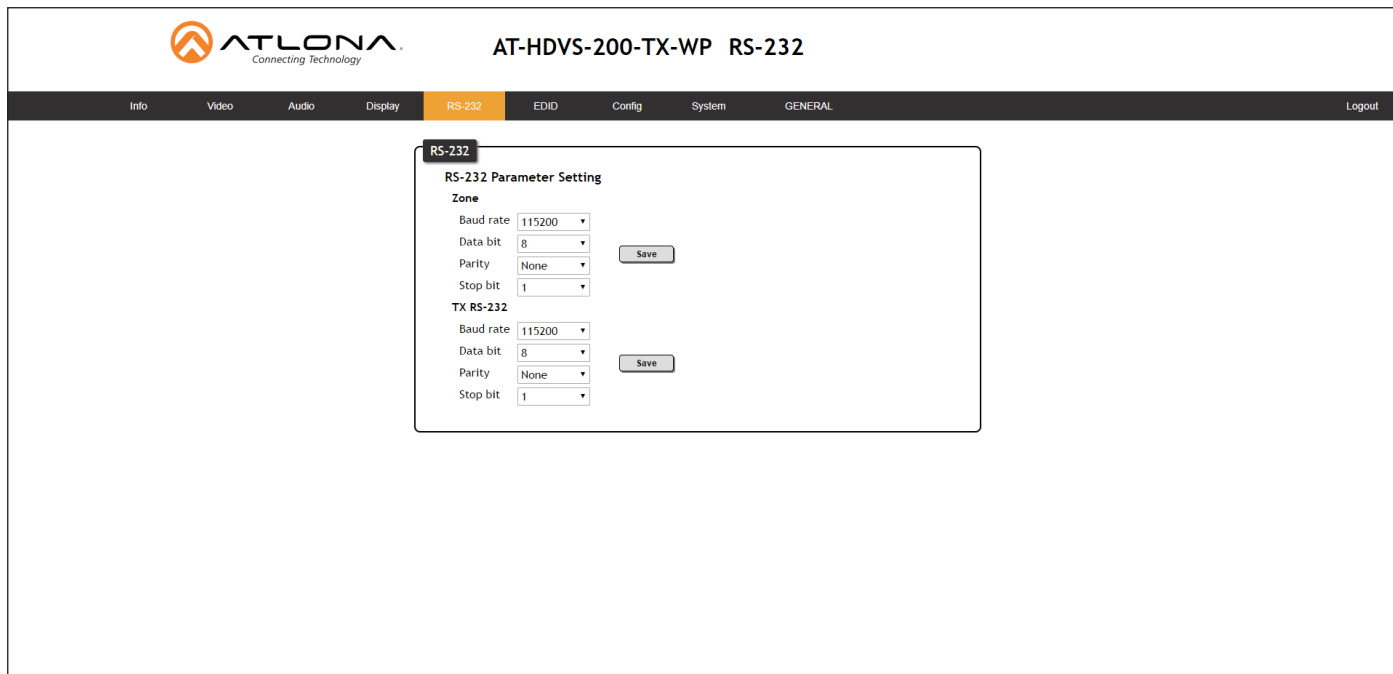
ATLONA
Connecting Technology

AT-HDVS-200-TX-WP RS-232

Info Video Audio Display RS-232 EDID Config System GENERAL Logout

RS-232

RS-232 Parameter Setting

Zone

Baud rate 115200

Data bit 8

Parity None

Stop bit 1

Save

TX RS-232

Baud rate 115200

Data bit 8

Parity None

Stop bit 1

Save